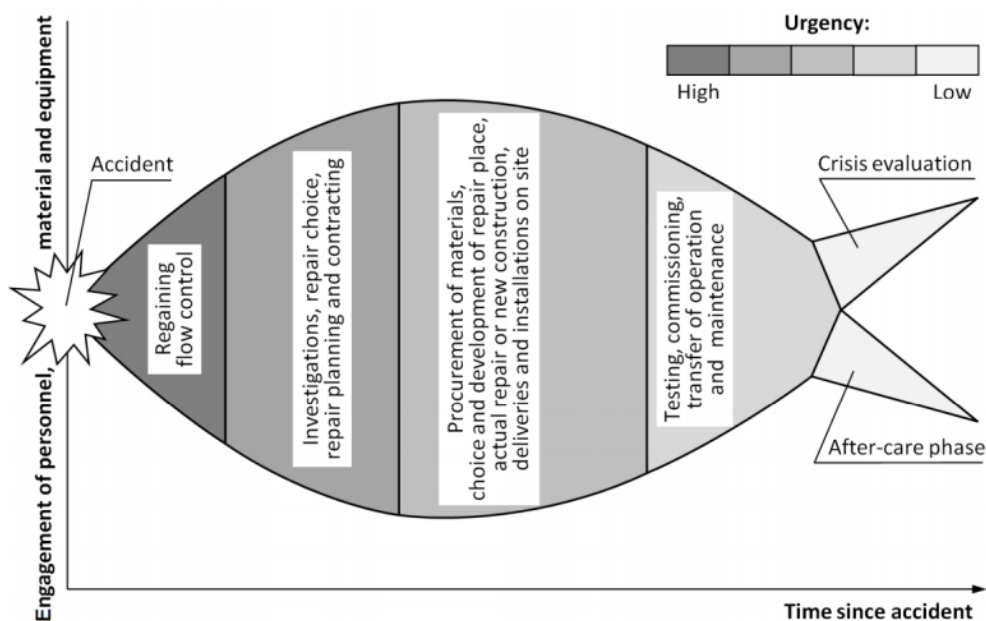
Urgency:

High

Low

Engagement of personnel, material and equipment

Accident

Regaining flow control

Investigations, repair choice, repair planning and contracting

Procurement of materials, choice and development of repair place, actual repair or new construction, deliveries and installations on site

Testing, commissioning, transfer of operation and maintenance

Crisis evaluation

After-care phase

Time since accident